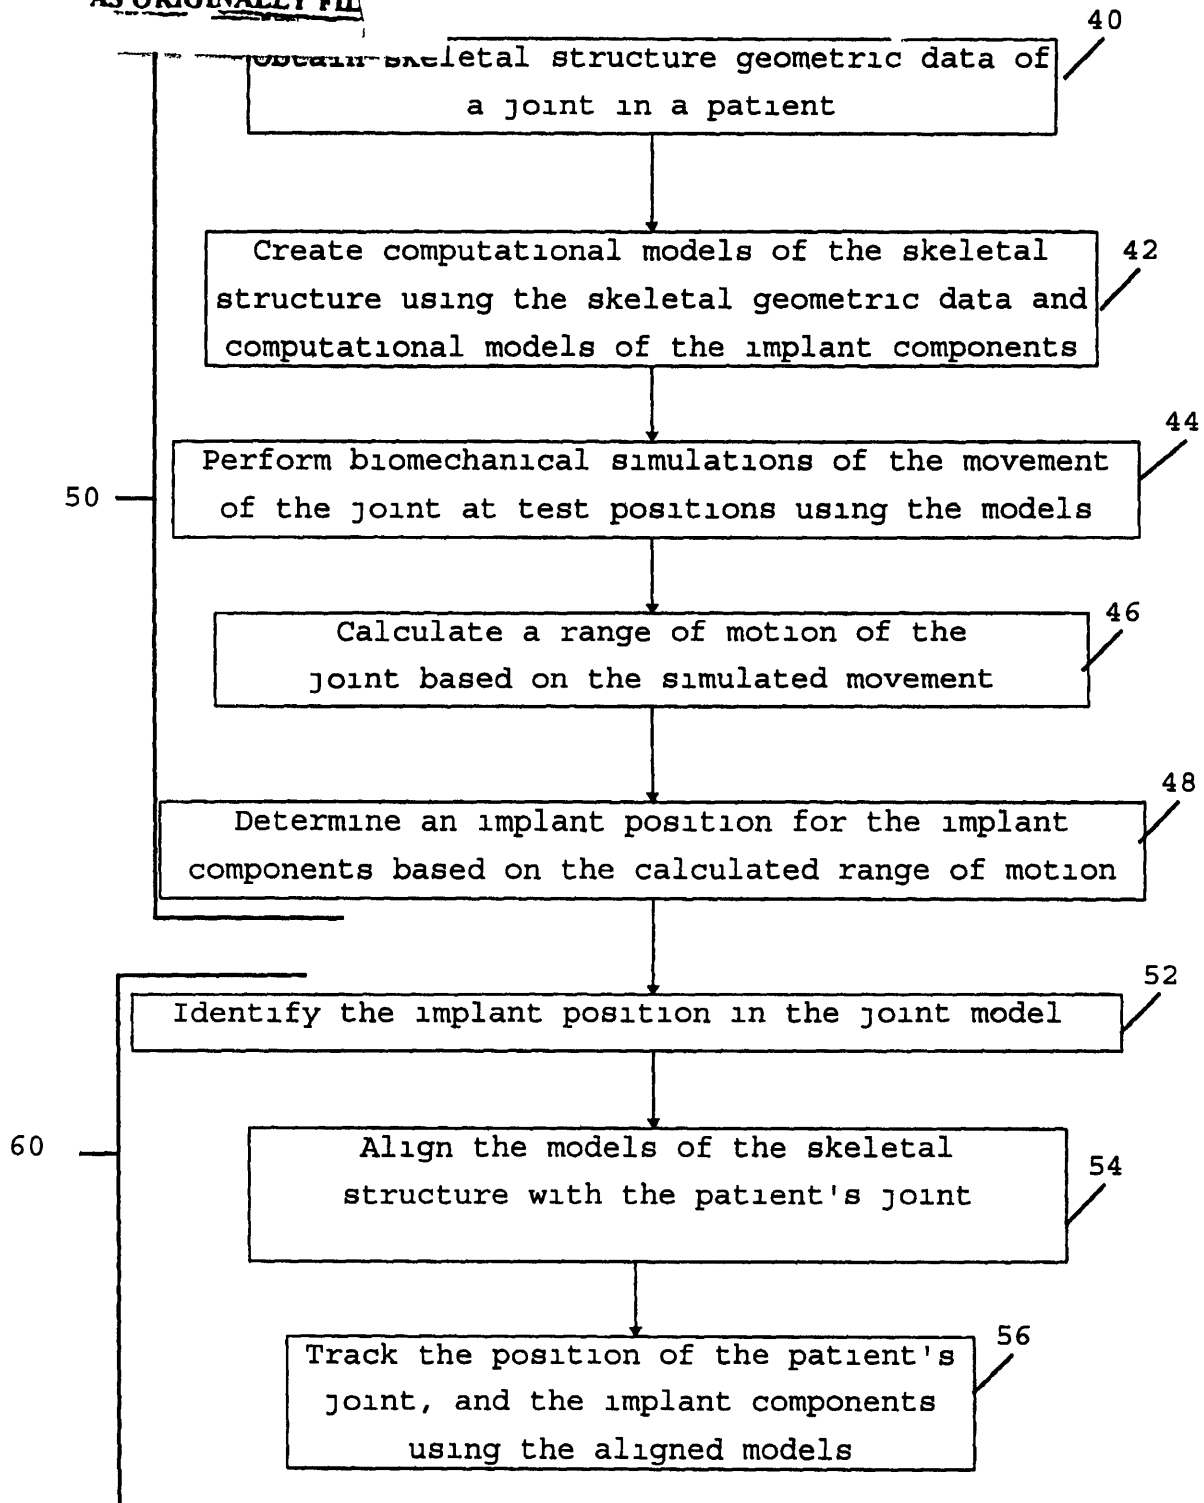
AS ORIGINALLY FI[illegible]

40

Obtain skeletal structure geometric data of a joint in a patient

Create computational models of the skeletal structure using the skeletal geometric data and computational models of the implant components

42

44

Perform biomechanical simulations of the movement of the joint at test positions using the models

50

Calculate a range of motion of the joint based on the simulated movement

46

48

Determine an implant position for the implant components based on the calculated range of motion

52

Identify the implant position in the joint model

60

Align the models of the skeletal structure with the patient's joint

54

56

Track the position of the patient's joint, and the implant components using the aligned models